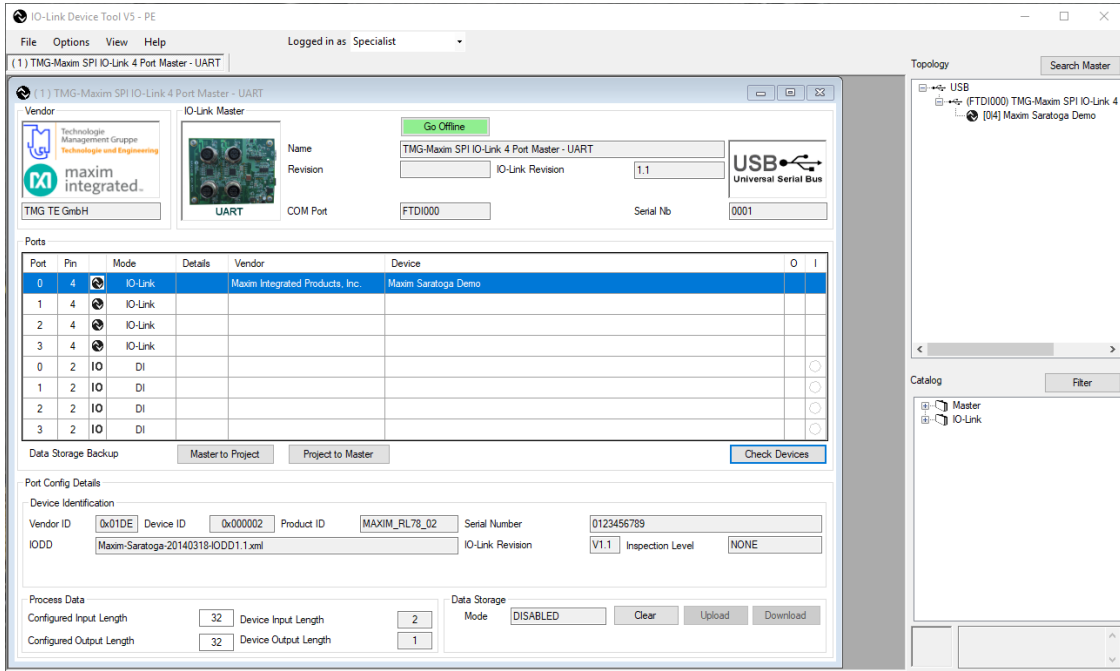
IO-Link Device Tool V5 - PE

File Options View Help Logged in as Specialist

( 1 ) TMG-Maxim SPI IO-Link 4 Port Master - UART

( 1 ) TMG-Maxim SPI IO-Link 4 Port Master - UART

Vendor
Technologie Management Gruppe
Technologie und Engineering
maxim integrated.
TMG TE GmbH

IO-Link Master
UART
Go Offline
Name TMG-Maxim SPI IO-Link 4 Port Master - UART
Revision IO-Link Revision 1.1
USB Universal Serial Bus
COM Port FTDI000 Serial Nb 0001

Ports

| Port | Pin | | Mode | Details | Vendor | Device | O | I |
|---|---|---|---|---|---|---|---|---|
| 0 | 4 | | IO-Link | | Maxim Integrated Products, Inc. | Maxim Saratoga Demo | | |
| 1 | 4 | | IO-Link | | | | | |
| 2 | 4 | | IO-Link | | | | | |
| 3 | 4 | | IO-Link | | | | | |
| 0 | 2 | IO | DI | | | | | |
| 1 | 2 | IO | DI | | | | | |
| 2 | 2 | IO | DI | | | | | |
| 3 | 2 | IO | DI | | | | | |

Data Storage Backup Master to Project Project to Master Check Devices

Port Config Details
Device Identification
Vendor ID 0x01DE Device ID 0x000002 Product ID MAXIM_RL78_02 Serial Number 0123456789
IODD Maxim-Saratoga-20140318-IODD1.1.xml IO-Link Revision V1.1 Inspection Level NONE

Process Data
Configured Input Length 32 Device Input Length 2
Configured Output Length 32 Device Output Length 1

Data Storage
Mode DISABLED Clear Upload Download

Topology
Search Master
USB
(FTDI000) TMG-Maxim SPI IO-Link 4
[0|4] Maxim Saratoga Demo

Catalog
Filter
Master
IO-Link